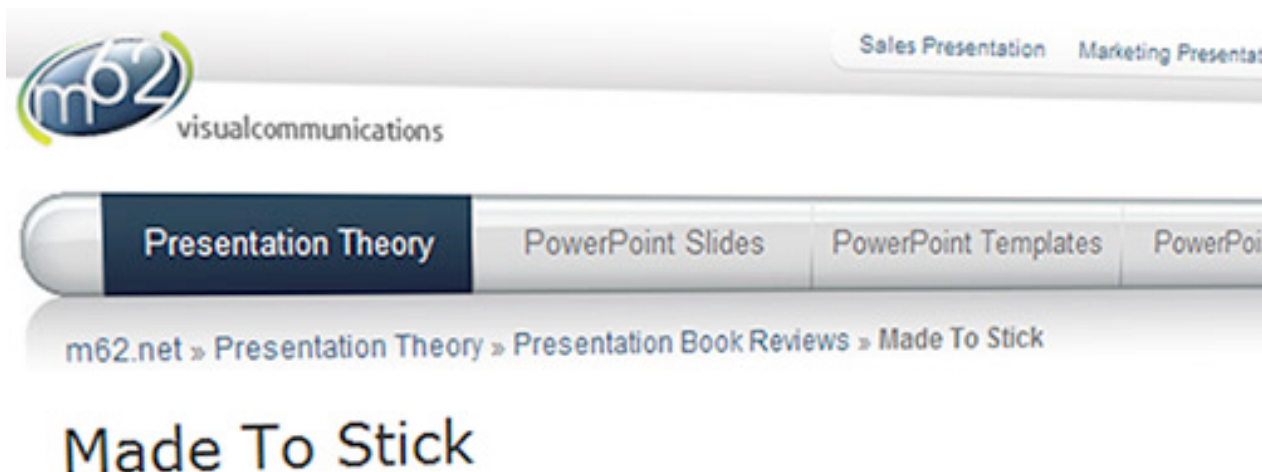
m62

visualcommunications

Sales Presentation Marketing Presentat

Presentation Theory PowerPoint Slides PowerPoint Templates PowerPoi

m62.net » Presentation Theory » Presentation Book Reviews » Made To Stick

Made To Stick